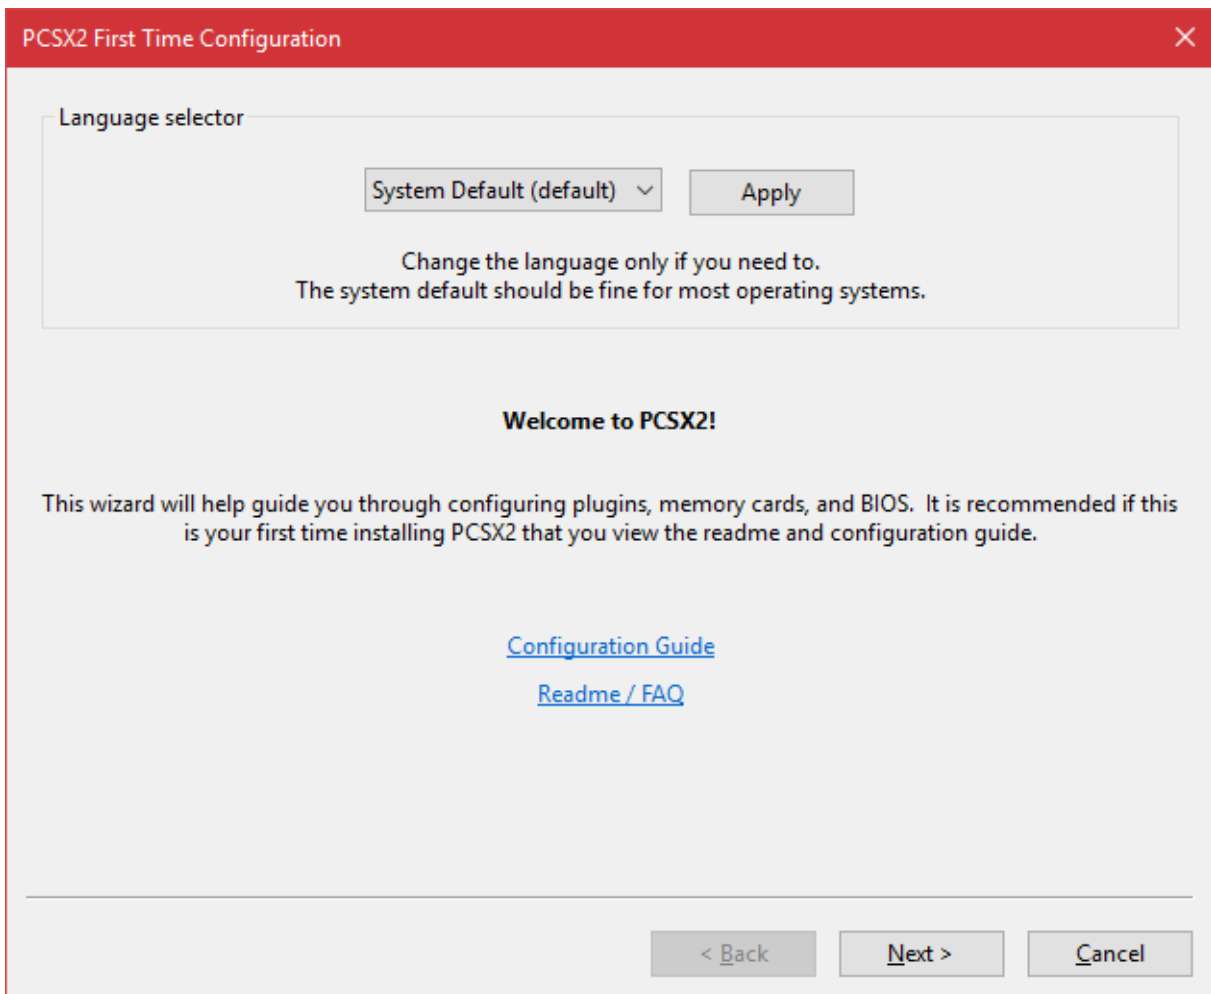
PCSX2 First Time Configuration

Language selector

System Default (default)

Apply

Change the language only if you need to.
The system default should be fine for most operating systems.

**Welcome to PCSX2!**

This wizard will help guide you through configuring plugins, memory cards, and BIOS. It is recommended if this is your first time installing PCSX2 that you view the readme and configuration guide.

Configuration Guide

Readme / FAQ

< Back

Next >

Cancel